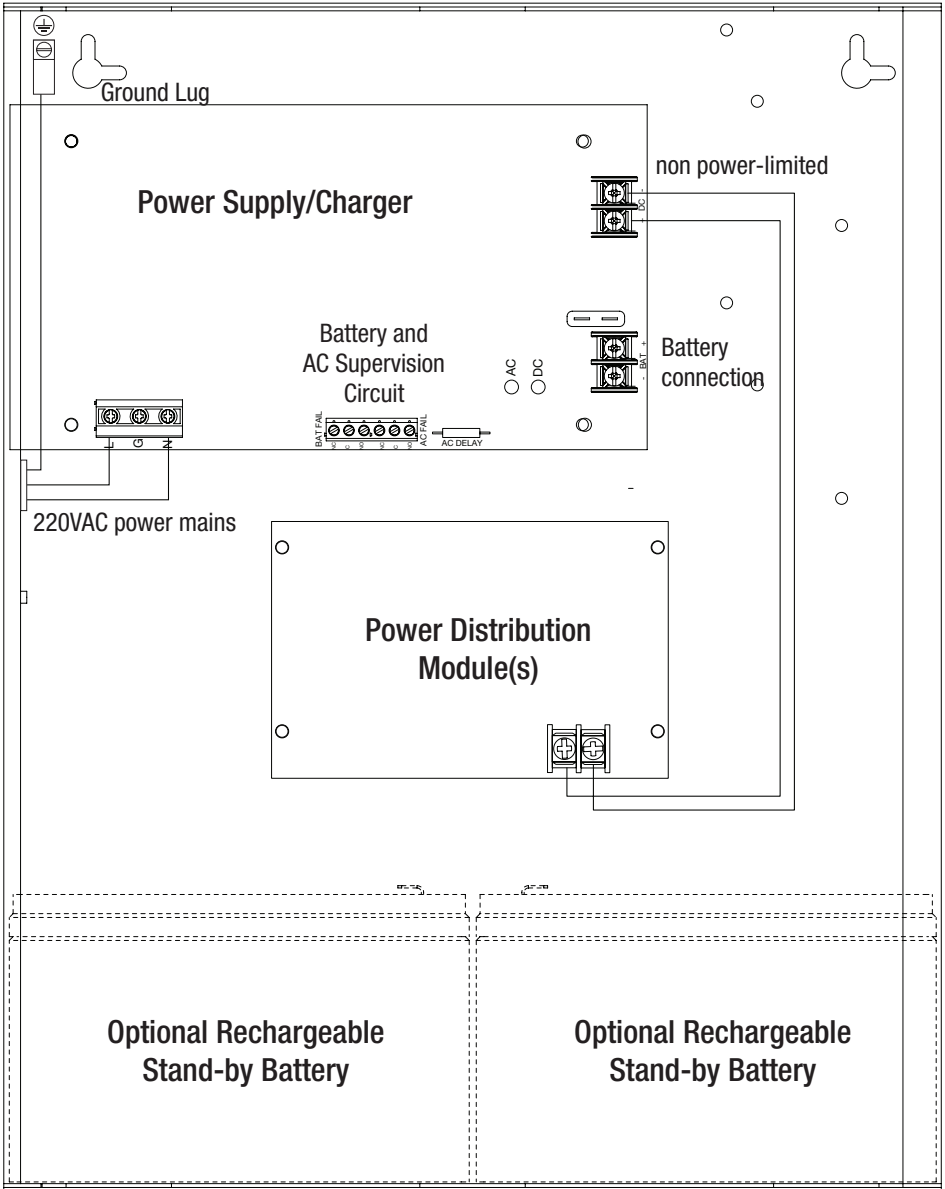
Ground Lug

non power-limited

Power Supply/Charger

DC

Battery and AC Supervision Circuit

AC

DC

BAT

Battery connection

BAT FAIL

AC FAIL

AC DELAY

L G N

220VAC power mains

Power Distribution Module(s)

Optional Rechargeable Stand-by Battery

Optional Rechargeable Stand-by Battery